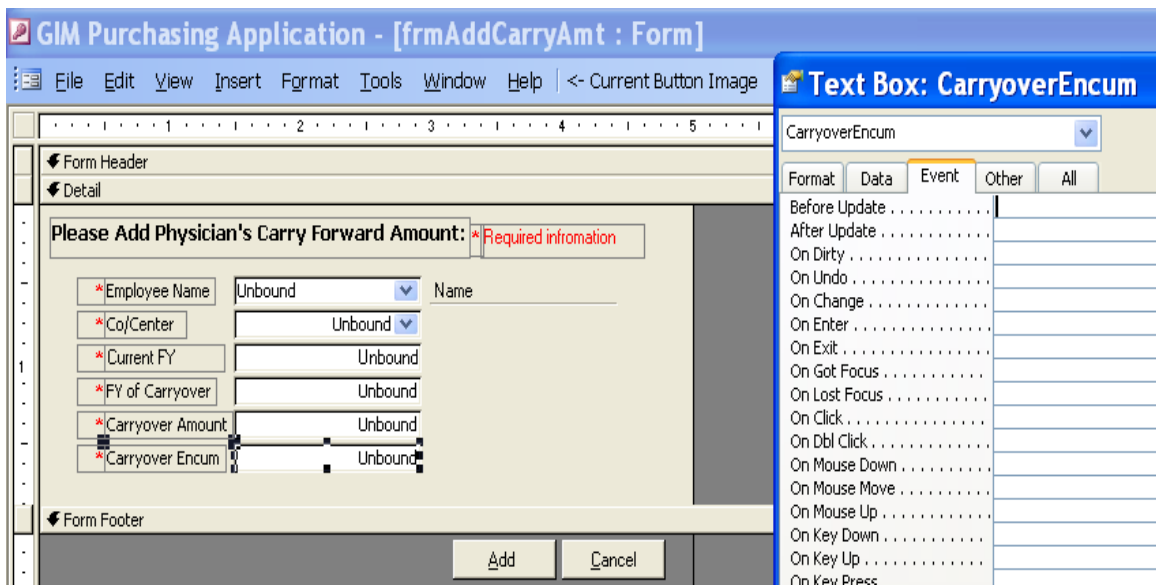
GIM Purchasing Application - [frmAddCarryAmt : Form]

File Edit View Insert Format Tools Window Help <- Current Button Image

1 2 3 4 5

Form Header

Detail

Please Add Physician's Carry Forward Amount: *Required infromation

*Employee Name Unbound Name

*Co/Center Unbound

*Current FY Unbound

*FY of Carryover Unbound

*Carryover Amount Unbound

*Carryover Encum Unbound

Form Footer

Add Cancel

Text Box: CarryoverEncum

CarryoverEncum

Format Data Event Other All

Before Update
After Update
On Dirty
On Undo
On Change
On Enter
On Exit
On Got Focus
On Lost Focus
On Click
On Dbl Click
On Mouse Down
On Mouse Move
On Mouse Up
On Key Down
On Key Up
On Key Press